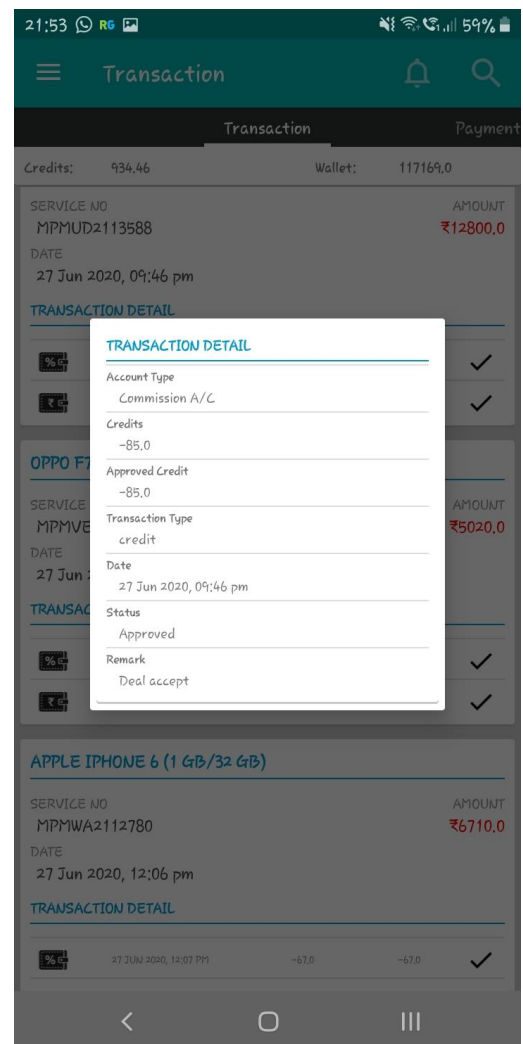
21:53 RG 59%

Transaction

Transaction Payment

Credits: 934.46 Wallet: 117169.0

SERVICE NO
MPMUD2113588
AMOUNT
₹12800.0
DATE
27 Jun 2020, 09:46 pm

TRANSACTION DETAIL

OPPO F7

SERVICE
MPMVE
AMOUNT
₹5020.0
DATE
27 Jun

TRANSAC

TRANSACTION DETAIL

Account Type
Commission A/C

Credits
-85.0

Approved Credit
-85.0

Transaction Type
credit

Date
27 Jun 2020, 09:46 pm

Status
Approved

Remark
Deal accept

APPLE IPHONE 6 (1 GB/32 GB)

SERVICE NO
MPMWA2112780
AMOUNT
₹6710.0
DATE
27 Jun 2020, 12:06 pm

TRANSACTION DETAIL

27 JUN 2020, 12:07 PM -67.0 -67.0